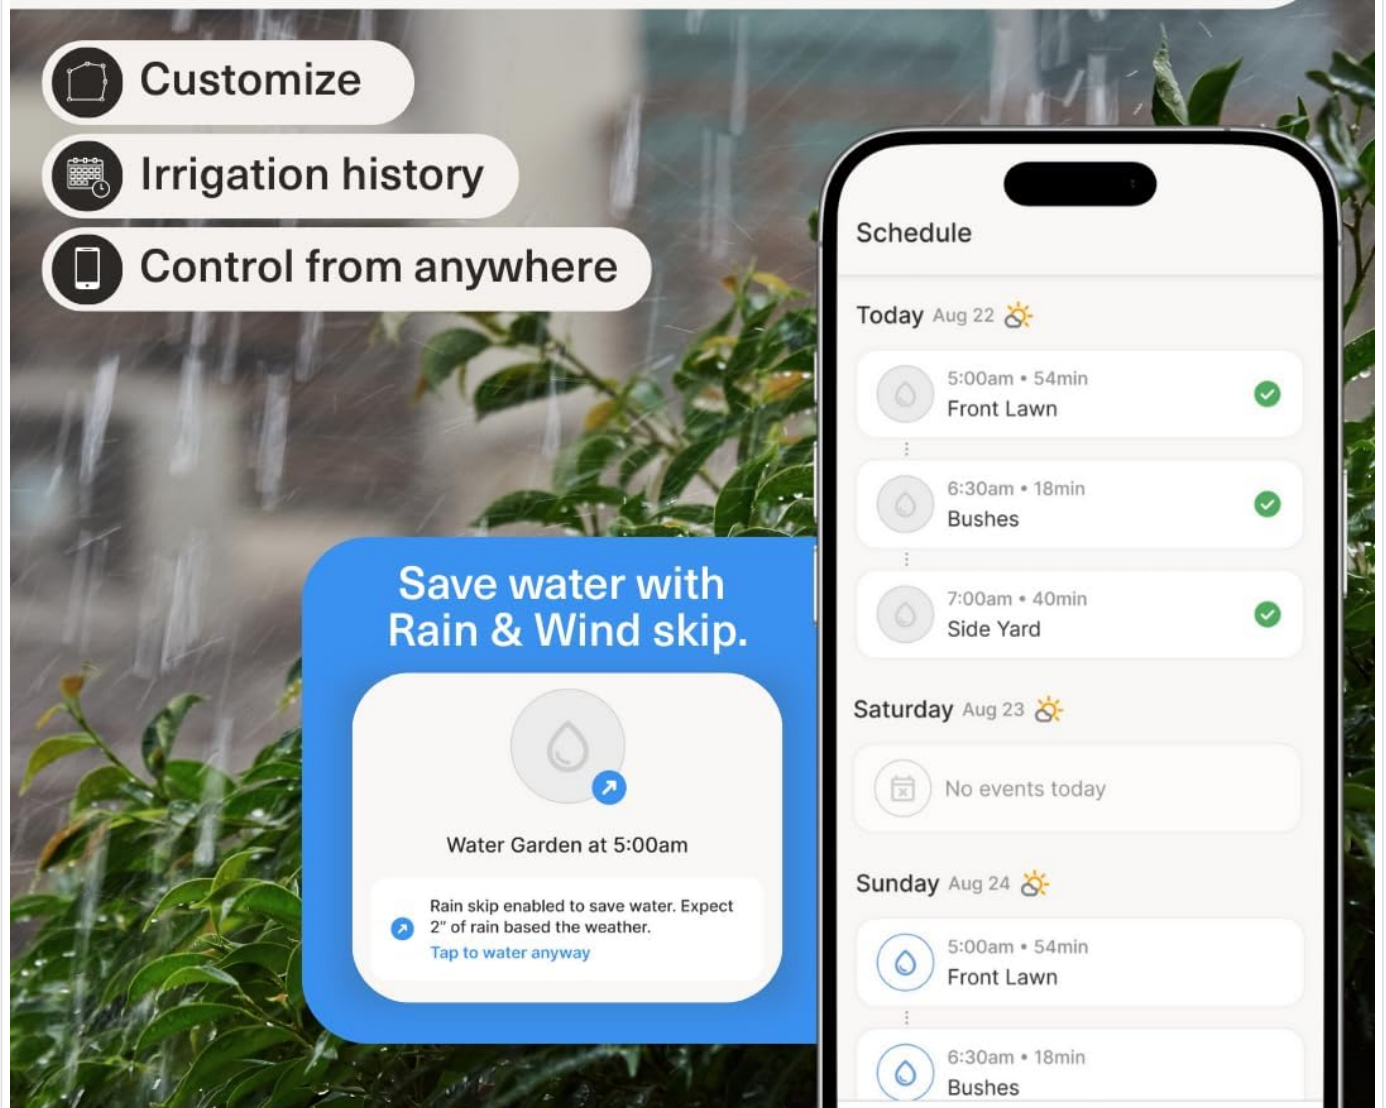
Customize

Irrigation history

Control from anywhere

Save water with Rain & Wind skip.

Water Garden at 5:00am

Rain skip enabled to save water. Expect 2" of rain based the weather.
Tap to water anyway

Schedule

Today Aug 22

5:00am • 54min
Front Lawn

6:30am • 18min
Bushes

7:00am • 40min
Side Yard

Saturday Aug 23

No events today

Sunday Aug 24

5:00am • 54min
Front Lawn

6:30am • 18min
Bushes